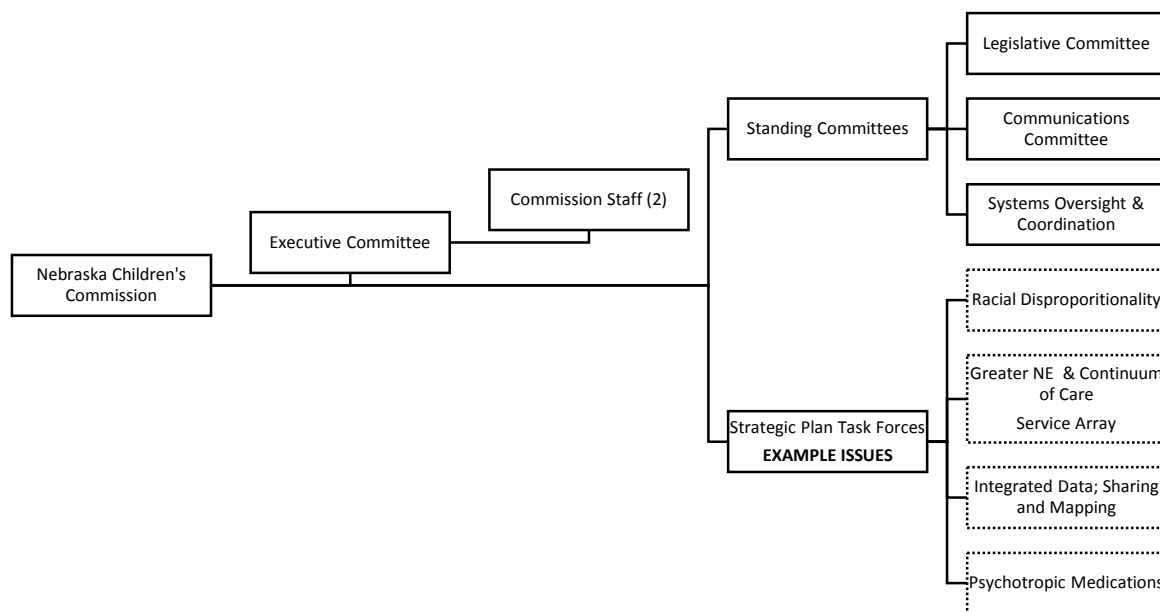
Nebraska Children's Commission

Executive Committee

Commission Staff (2)

Standing Committees

Legislative Committee

Communications Committee

Systems Oversight & Coordination

Strategic Plan Task Forces
EXAMPLE ISSUES

Racial Disproporitionality

Greater NE & Continuum of Care
Service Array

Integrated Data; Sharing and Mapping

Psychotropic Medications